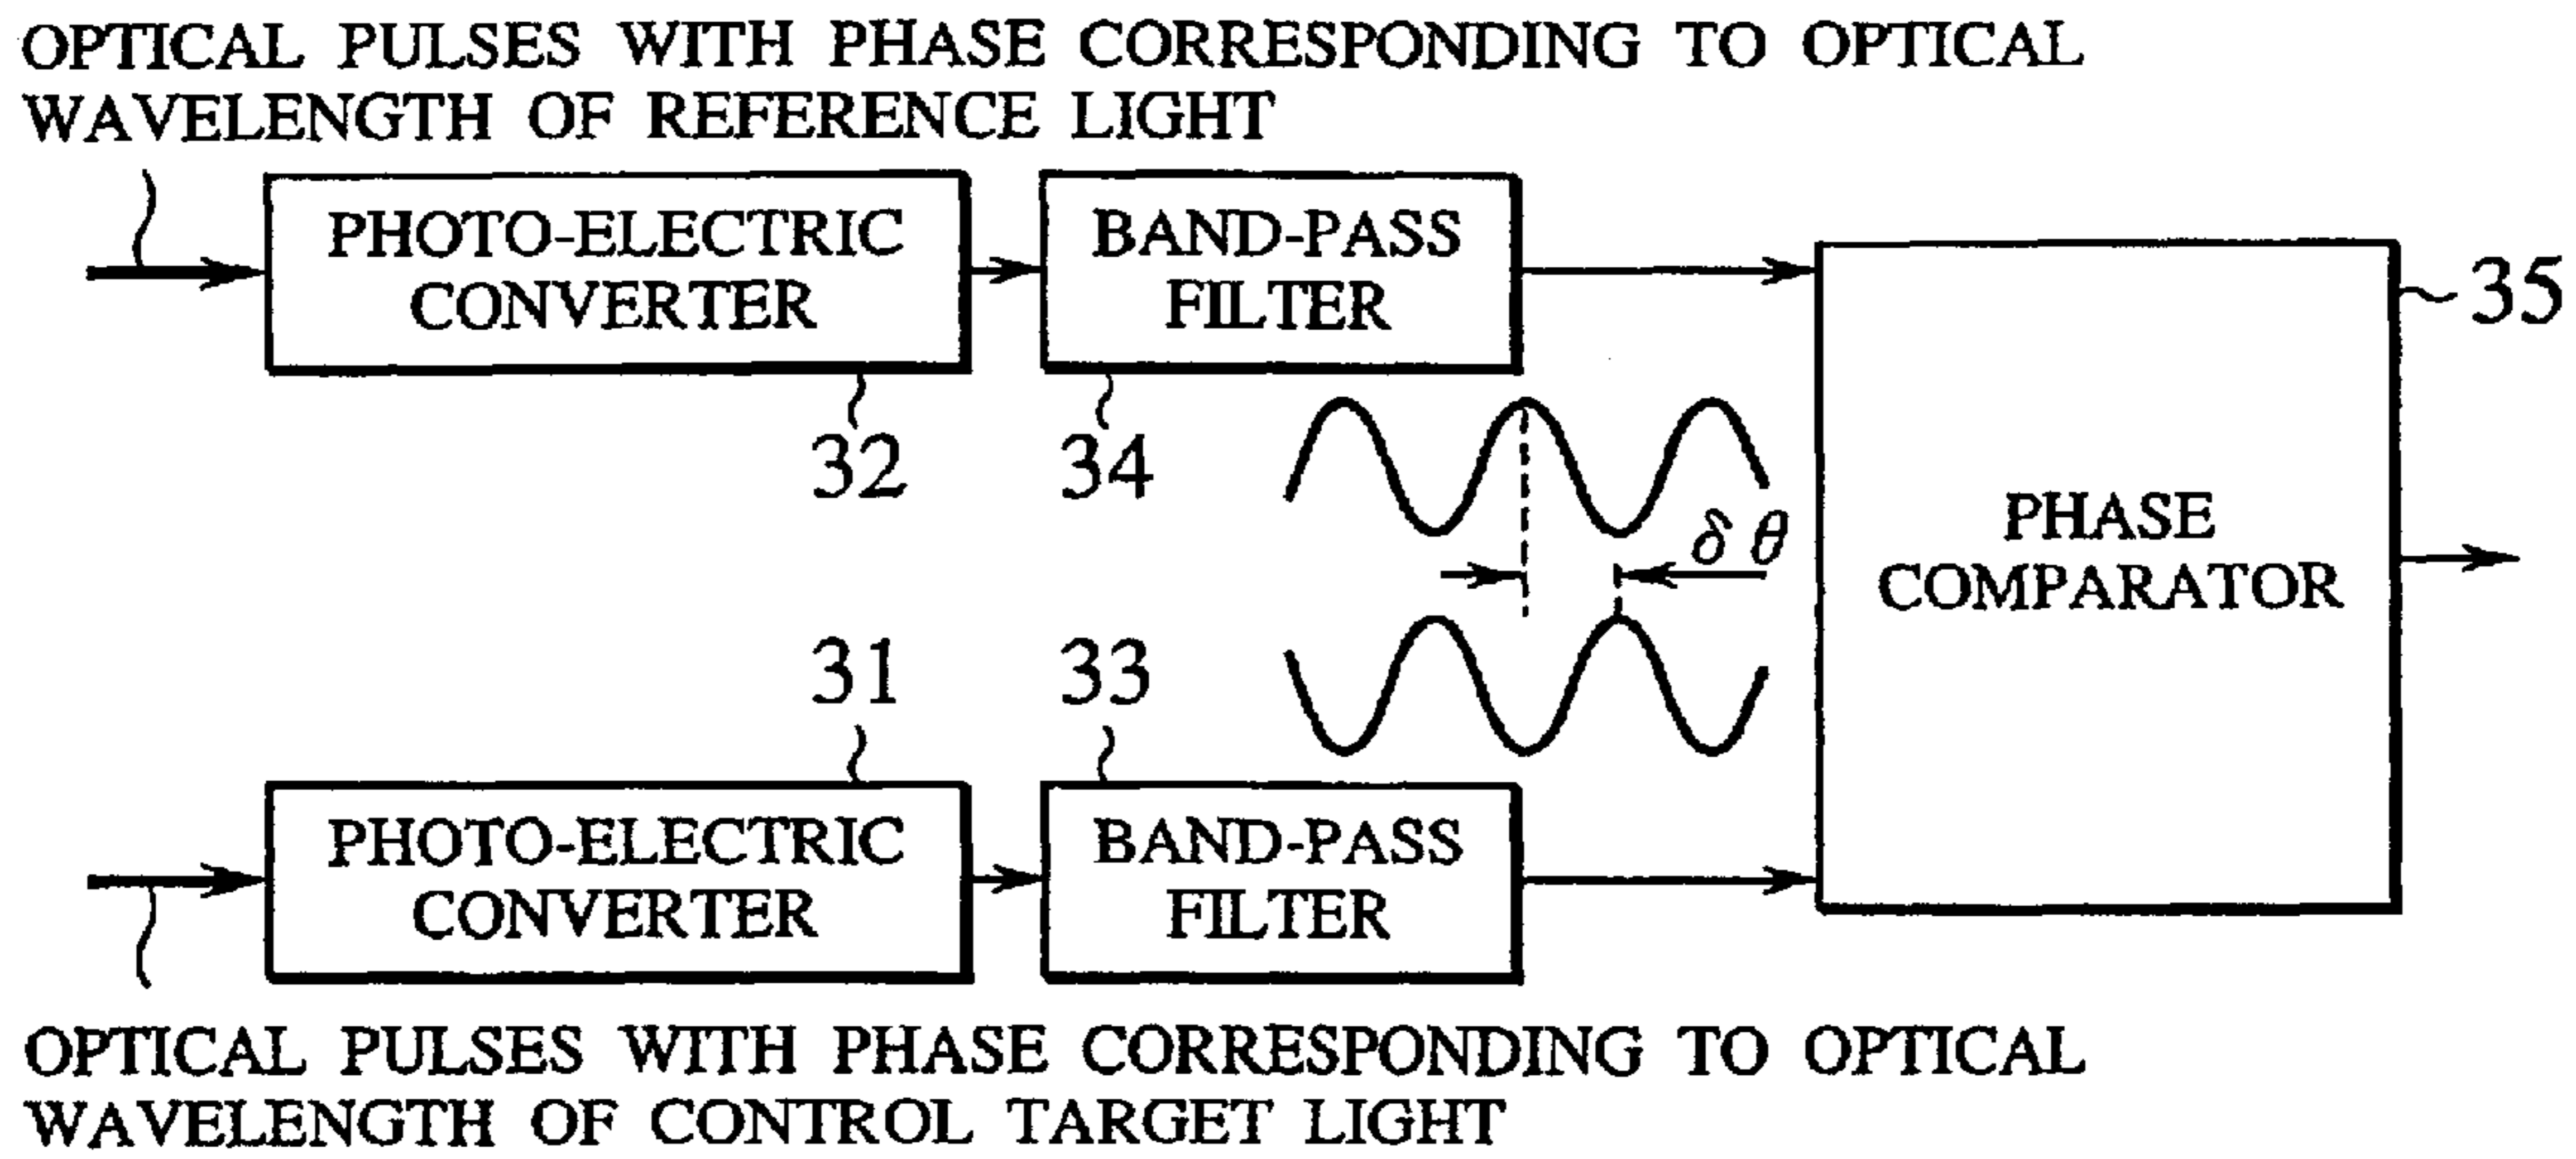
OPTICAL PULSES WITH PHASE CORRESPONDING TO OPTICAL WAVELENGTH OF REFERENCE LIGHT

PHOTO-ELECTRIC CONVERTER

BAND-PASS FILTER

35

32

34

$\delta\theta$

PHASE COMPARATOR

31

33

PHOTO-ELECTRIC CONVERTER

BAND-PASS FILTER

OPTICAL PULSES WITH PHASE CORRESPONDING TO OPTICAL WAVELENGTH OF CONTROL TARGET LIGHT